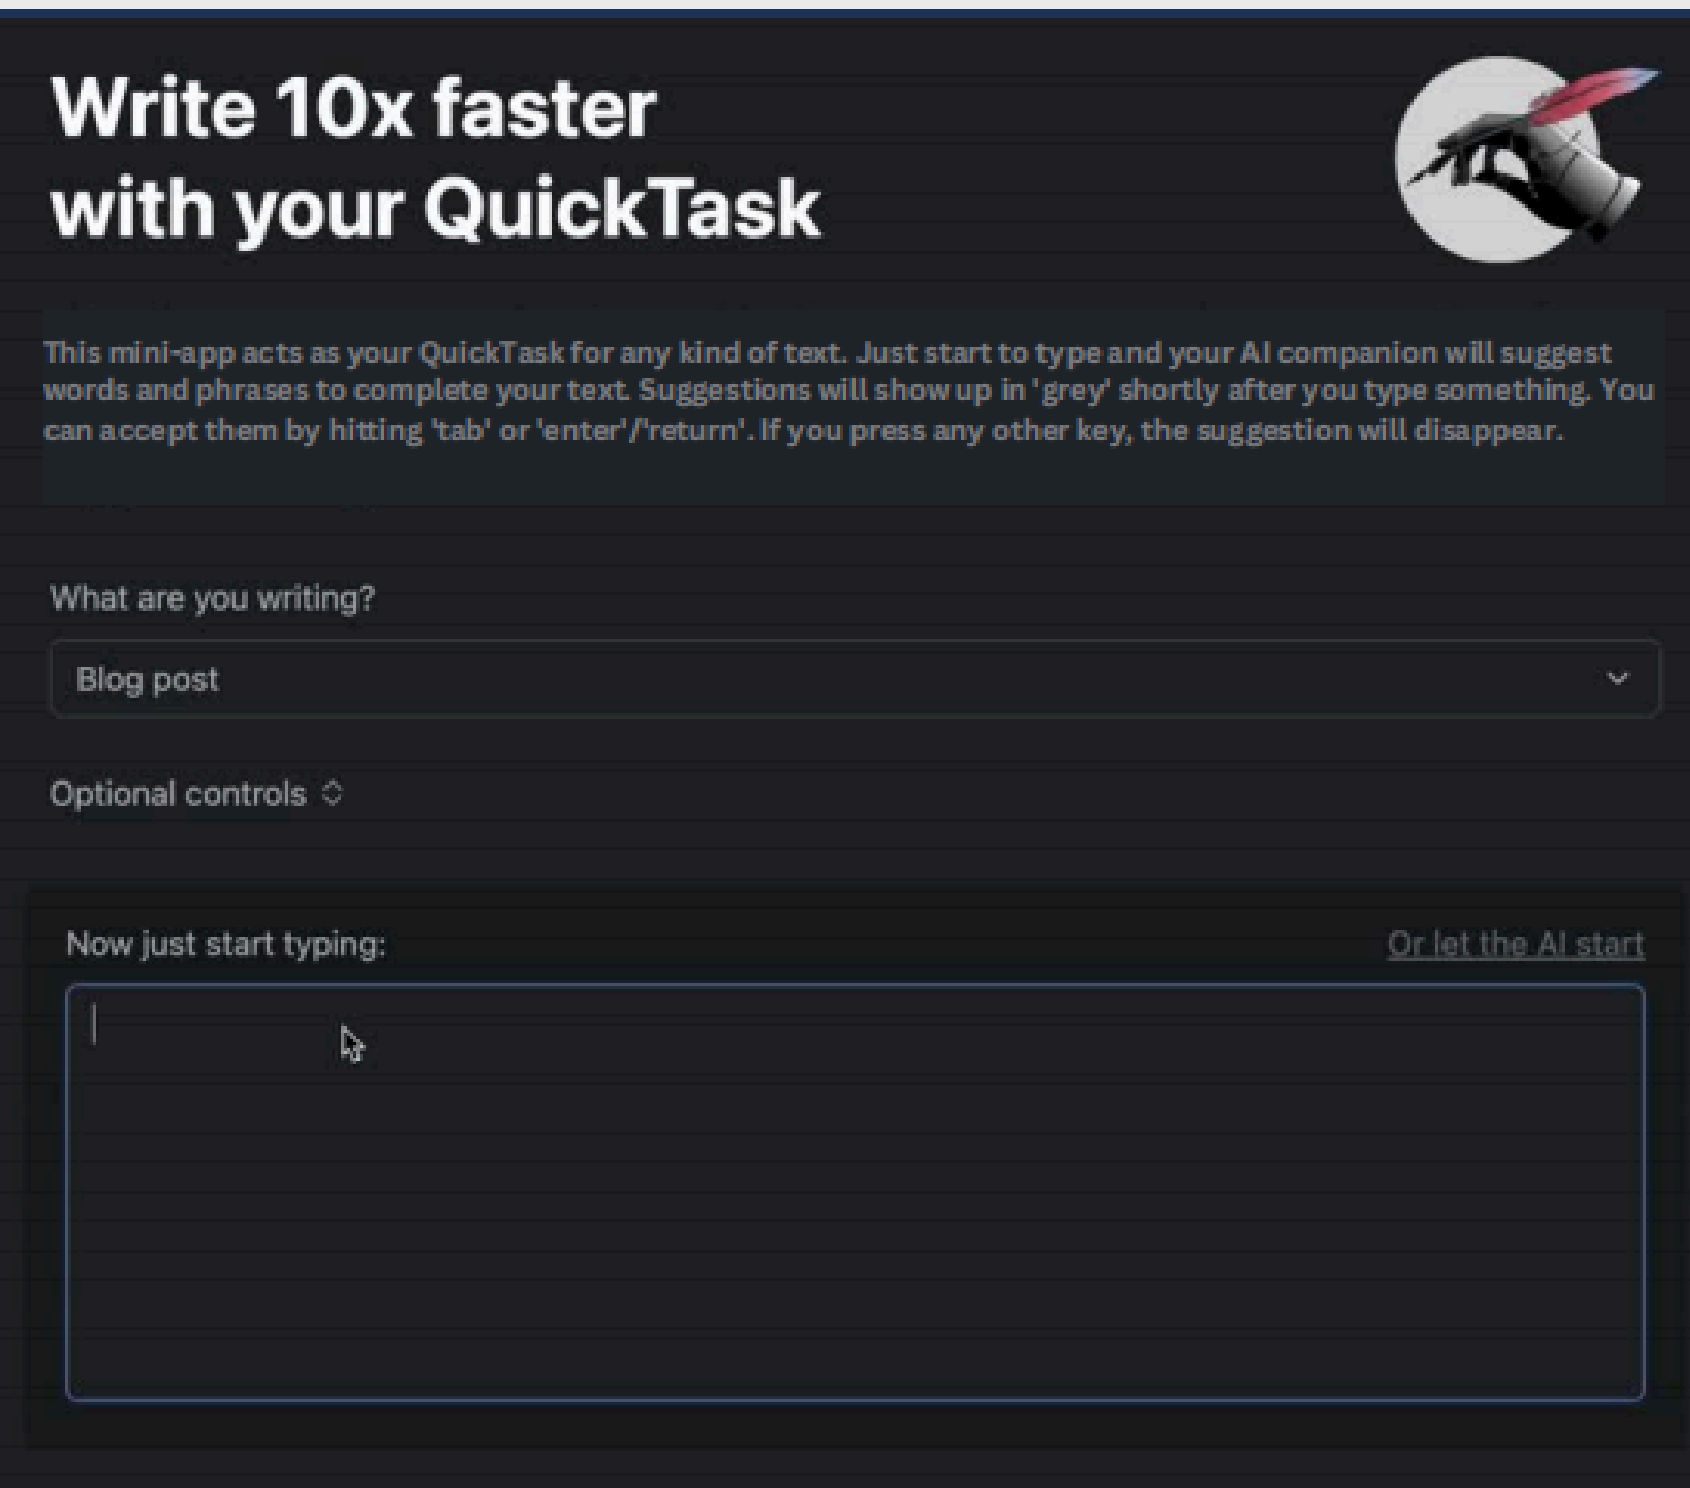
Write 10x faster with your QuickTask

This mini-app acts as your QuickTask for any kind of text. Just start to type and your AI companion will suggest words and phrases to complete your text. Suggestions will show up in 'grey' shortly after you type something. You can accept them by hitting 'tab' or 'enter'/'return'. If you press any other key, the suggestion will disappear.

What are you writing?

Blog post

Optional controls

Now just start typing:

Or let the AI start